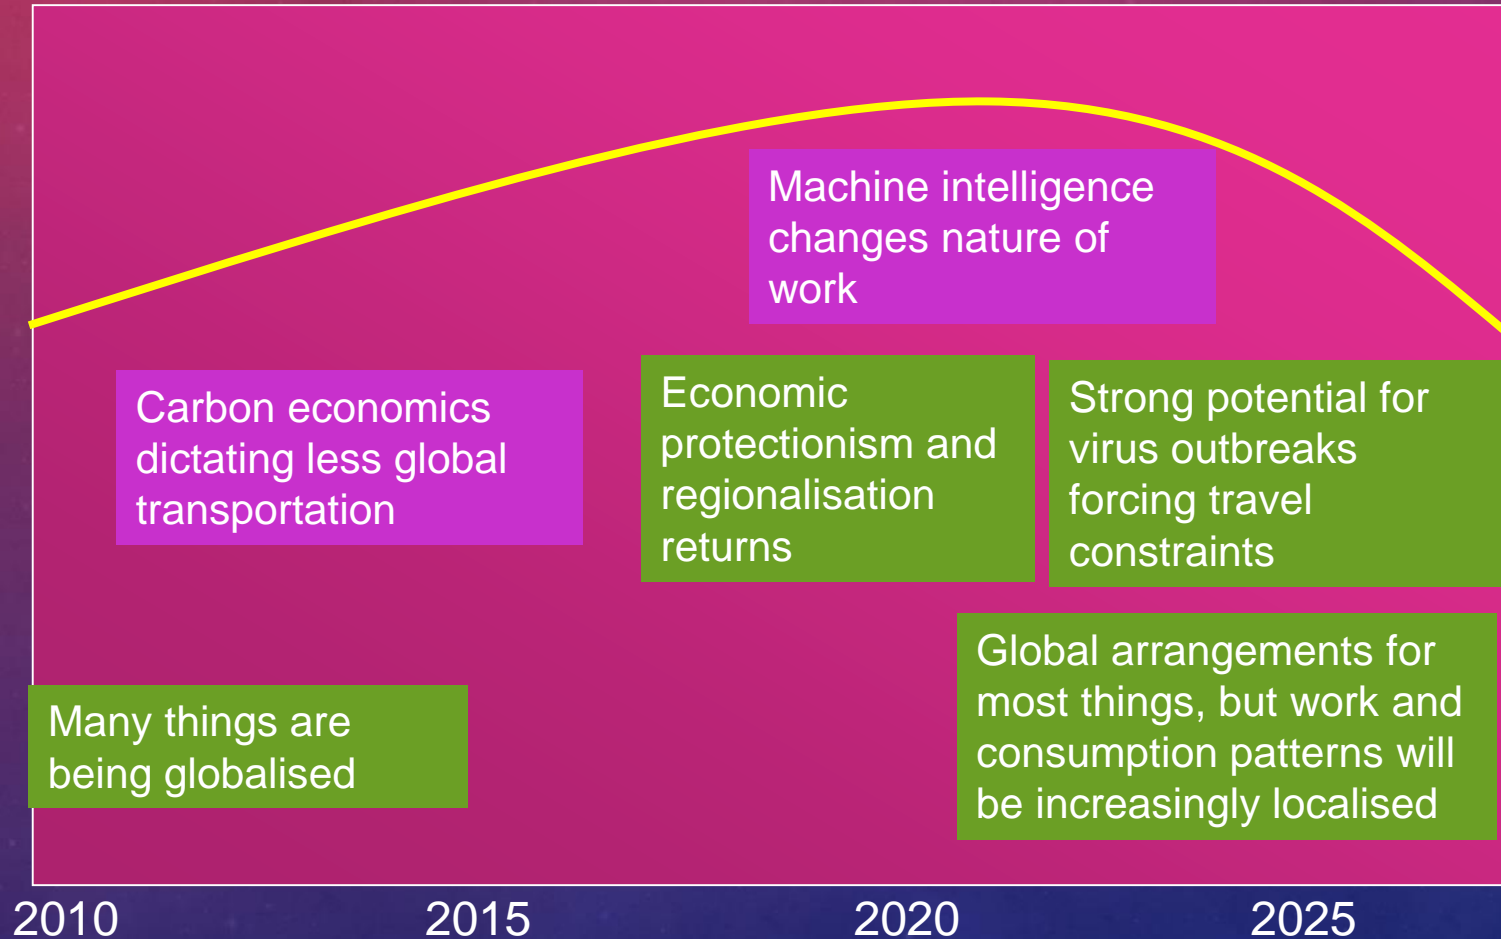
Machine intelligence changes nature of work

Carbon economics dictating less global transportation

Economic protectionism and regionalisation returns

Strong potential for virus outbreaks forcing travel constraints

Global arrangements for most things, but work and consumption patterns will be increasingly localised

Many things are being globalised

2010

2015

2020

2025